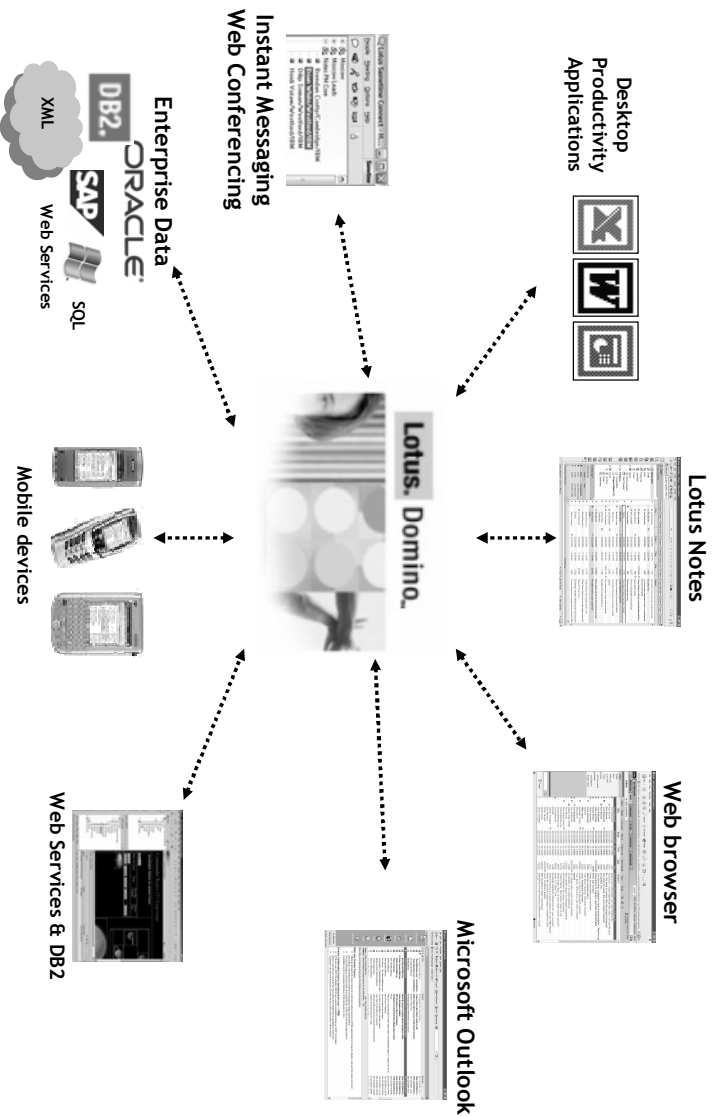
Lotus Notes

Web browser

Microsoft Outlook

Web Services & DB2

Mobile devices

Enterprise Data

DB2.

ORACLE

SAP

SQL

XML

Web Services

Instant Messaging
Web Conferencing

Lotus Sametime Connect

Desktop
Productivity
Applications

Lotus. Domino.